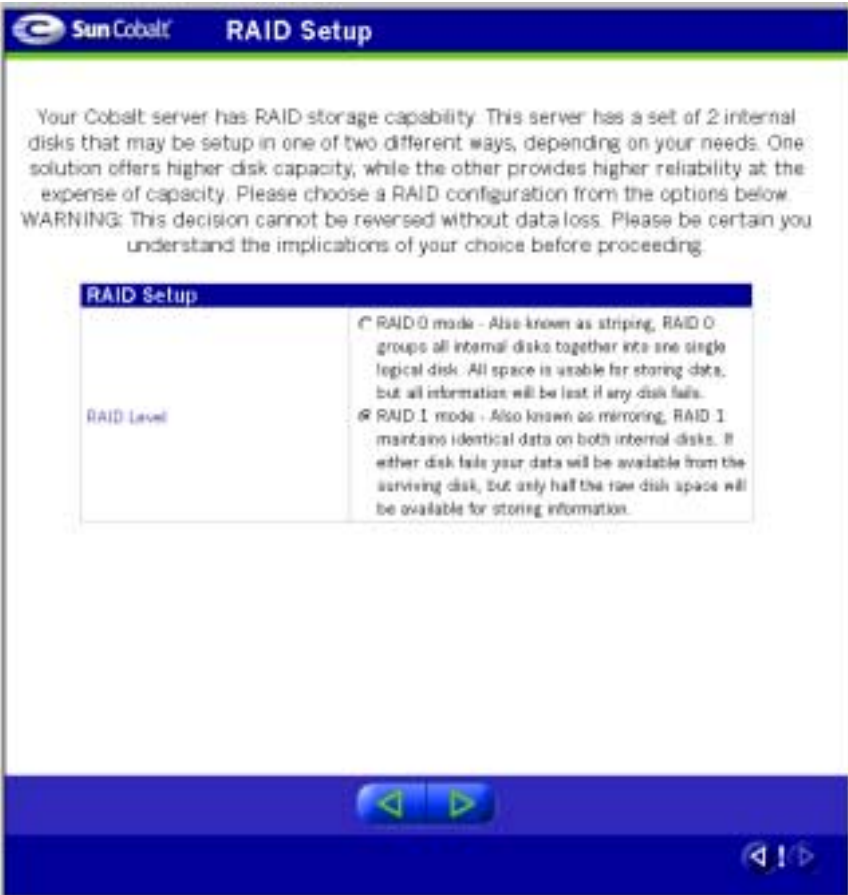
Sun Cobalt RAID Setup

Your Cobalt server has RAID storage capability. This server has a set of 2 internal disks that may be setup in one of two different ways, depending on your needs. One solution offers higher disk capacity, while the other provides higher reliability at the expense of capacity. Please choose a RAID configuration from the options below. WARNING: This decision cannot be reversed without data loss. Please be certain you understand the implications of your choice before proceeding.

| RAID Setup | |
|---|---|
| RAID Level | RAID 0 mode - Also known as striping, RAID 0 groups all internal disks together into one single logical disk. All space is usable for storing data, but all information will be lost if any disk fails. RAID 1 mode - Also known as mirroring, RAID 1 maintains identical data on both internal disks. If either disk fails your data will be available from the surviving disk, but only half the raw disk space will be available for storing information. |